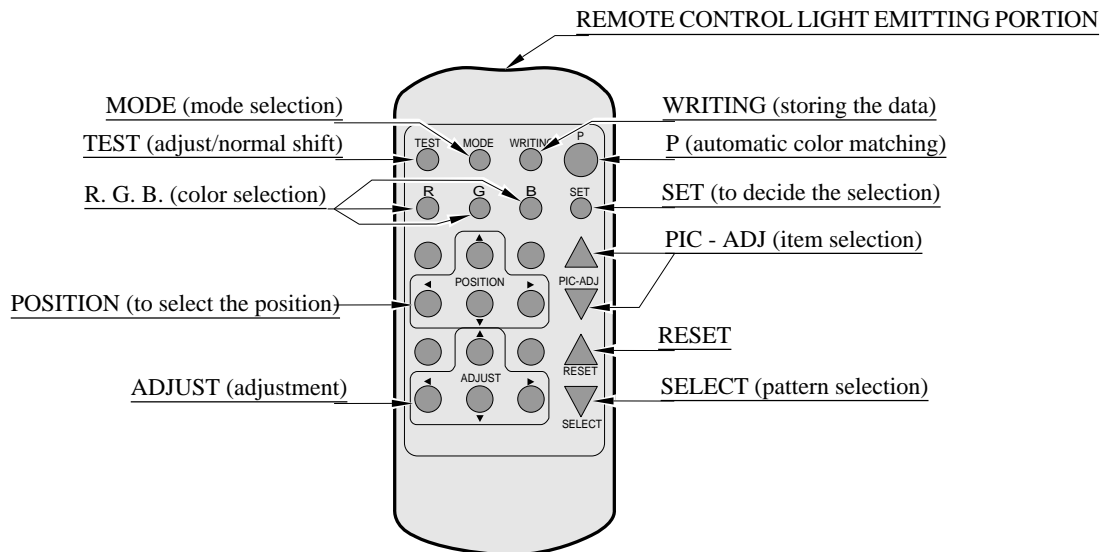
REMOTE CONTROL LIGHT EMITTING PORTION

MODE (mode selection)

TEST (adjust/normal shift)

R. G. B. (color selection)

POSITION (to select the position)

ADJUST (adjustment)

WRITING (storing the data)

P (automatic color matching)

SET (to decide the selection)

PIC - ADJ (item selection)

RESET

SELECT (pattern selection)

TEST MODE WRITING P

R G B SET

POSITION

PIC-ADJ

ADJUST

RESET

SELECT